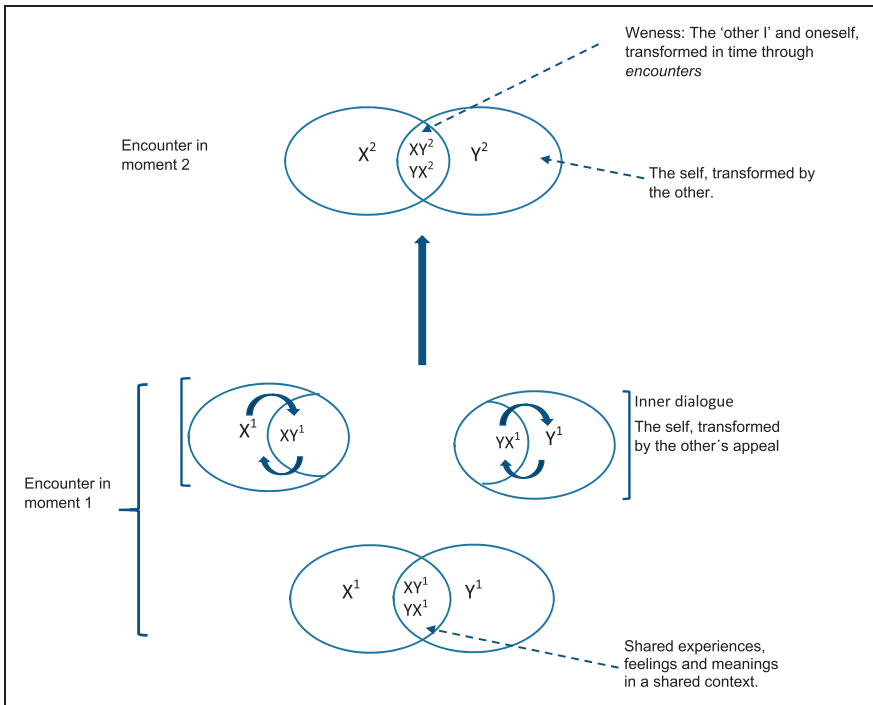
Weness: The 'other I' and oneself, transformed in time through *encounters*

Encounter in moment 2

$X^2$

$XY^2$
$YX^2$

$Y^2$

The self, transformed by the other.

$X^1$

$XY^1$

$YX^1$

$Y^1$

Inner dialogue

The self, transformed by the other´s appeal

Encounter in moment 1

$X^1$

$XY^1$
$YX^1$

$Y^1$

Shared experiences, feelings and meanings in a shared context.